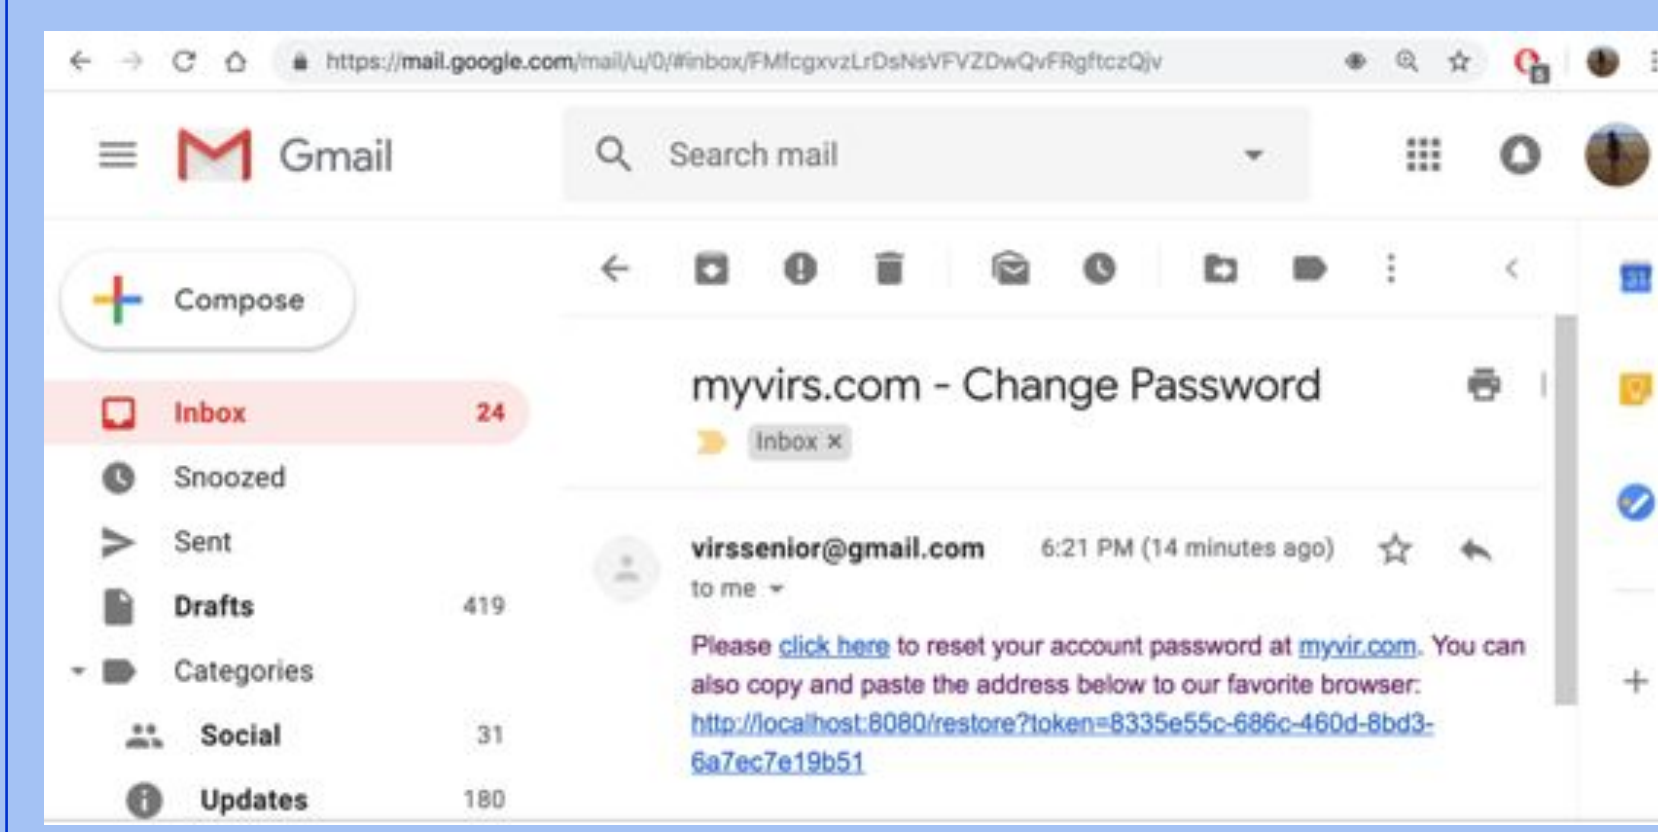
https://mail.google.com/mail/u/0/#inbox/FMfcgxvzLrDsNsVFVZDwQvFRgftczQjv

Gmail

Search mail

Compose

Inbox 24

Snoozed

Sent

Drafts 419

Categories

Social 31

Updates 180

myvirs.com - Change Password

Inbox ×

virssenior@gmail.com 6:21 PM (14 minutes ago)

to me

Please click here to reset your account password at myvir.com. You can also copy and paste the address below to our favorite browser: http://localhost:8080/restore?token=8335e55c-686c-460d-8bd3-6a7ec7e19b51